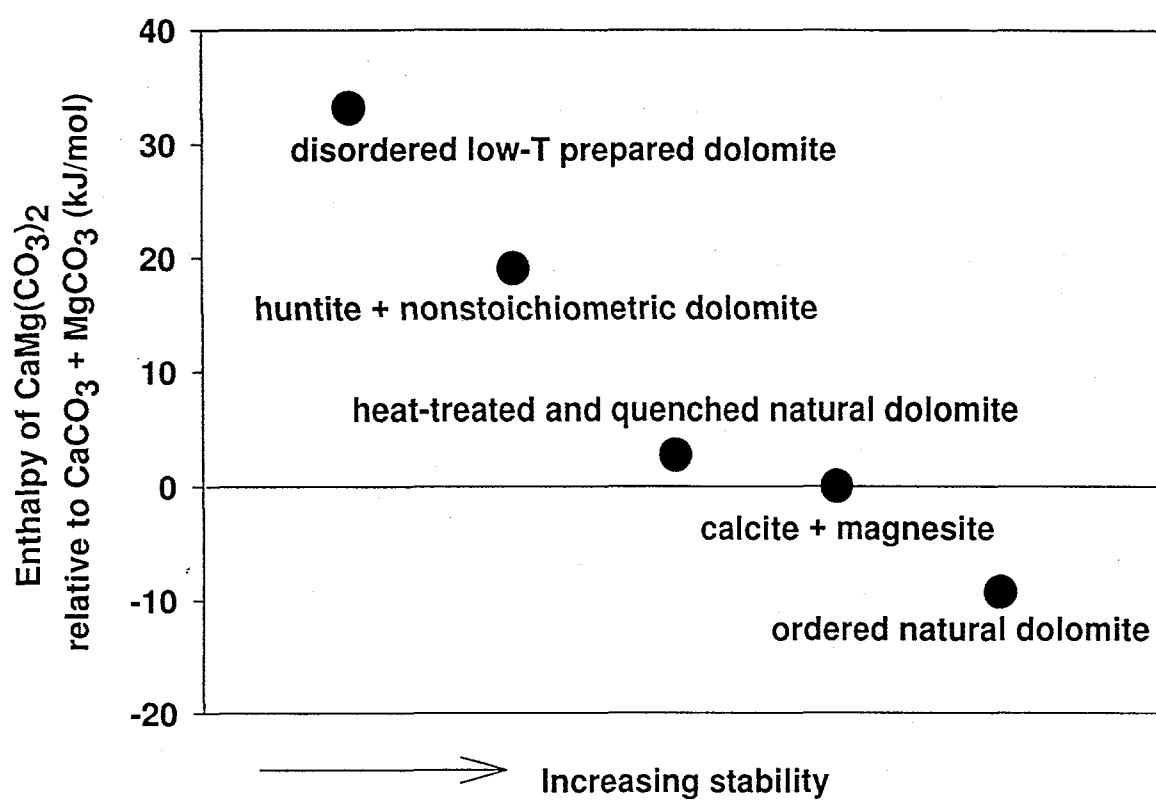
Enthalpy of $CaMg(CO_3)_2$ relative to $CaCO_3 + MgCO_3$ (kJ/mol)

40
30
20
10
0
-10
-20

disordered low-T prepared dolomite

huntite + nonstoichiometric dolomite

heat-treated and quenched natural dolomite

calcite + magnesite

ordered natural dolomite

Increasing stability